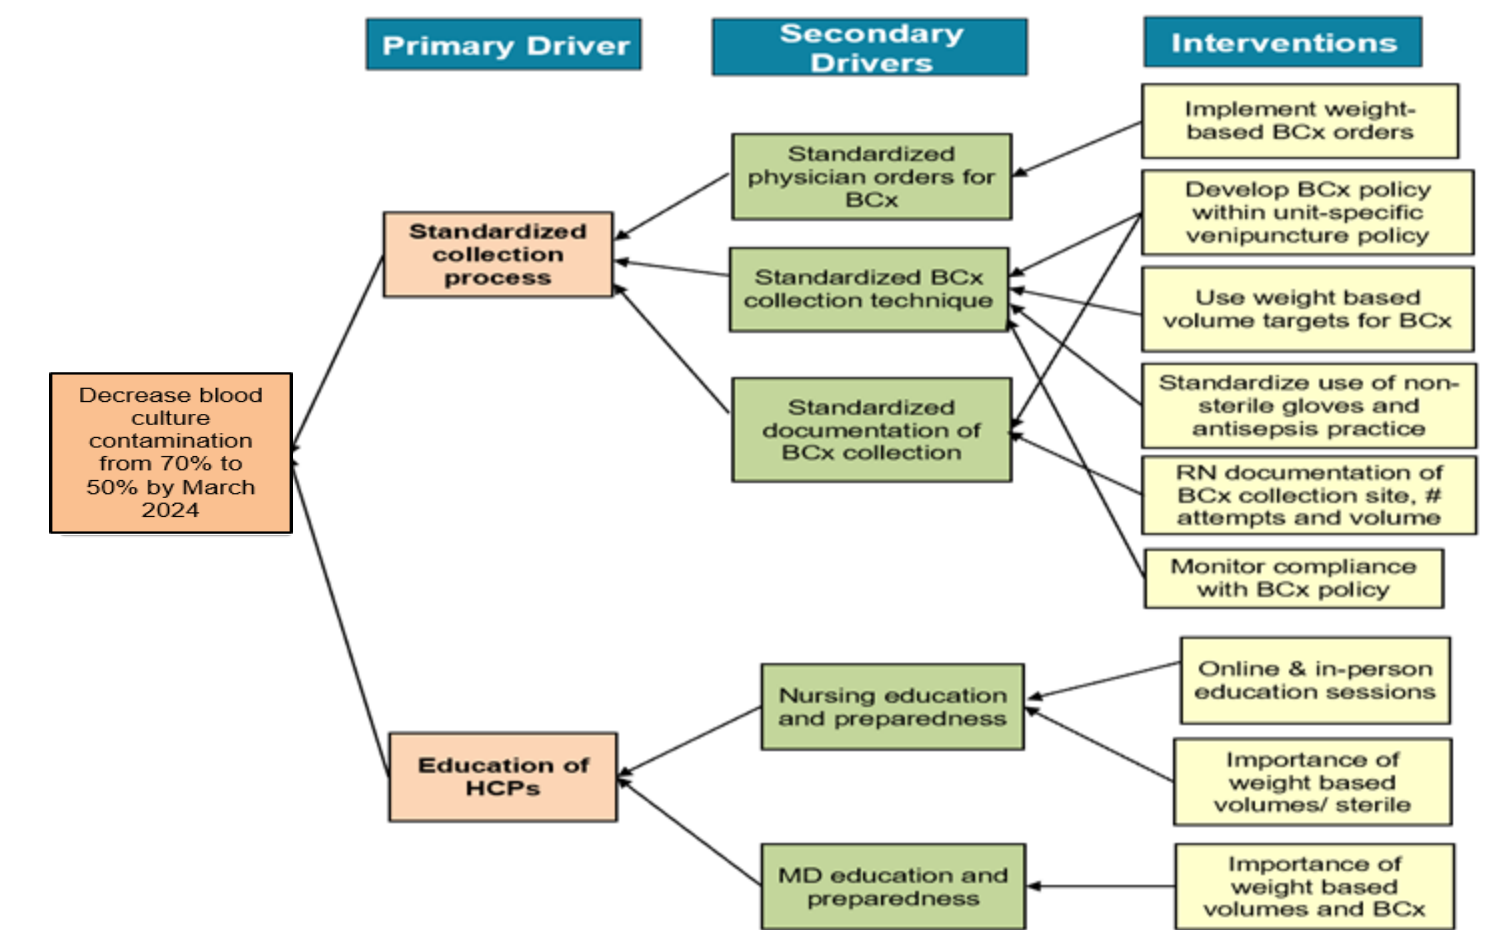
Primary Driver

Secondary Drivers

Interventions

Decrease blood culture contamination from 70% to 50% by March 2024

Standardized collection process

Education of HCPs

Standardized physician orders for BCx

Standardized BCx collection technique

Standardized documentation of BCx collection

Nursing education and preparedness

MD education and preparedness

Implement weight-based BCx orders

Develop BCx policy within unit-specific venipuncture policy

Use weight based volume targets for BCx

Standardize use of non-sterile gloves and antisepsis practice

RN documentation of BCx collection site, # attempts and volume

Monitor compliance with BCx policy

Online & in-person education sessions

Importance of weight based volumes/ sterile

Importance of weight based volumes and BCx